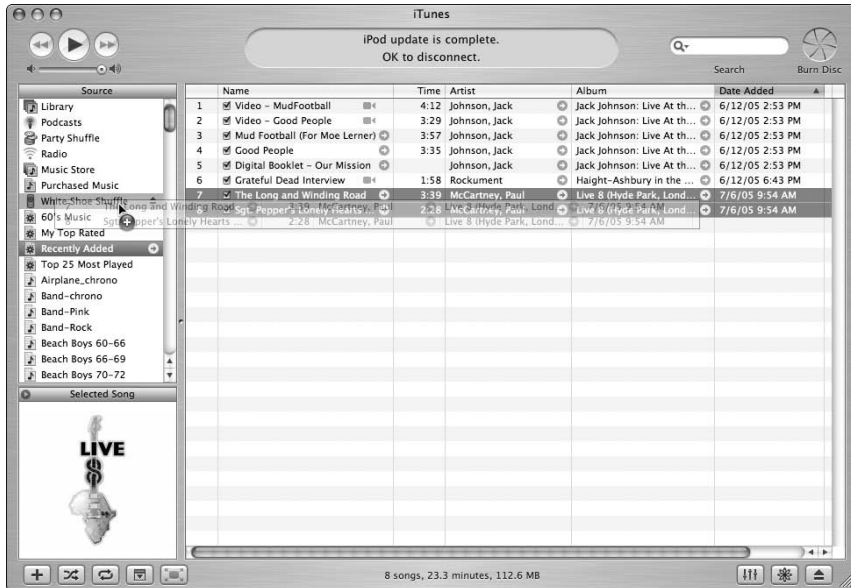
iTunes

iPod update is complete.
OK to disconnect.

Search

Burn Disc

Source

Library
Podcasts
Party Shuffle
Radio
Music Store
Purchased Music
White Shoe Shuffle
60's Music
My Top Rated
Recently Added
Top 25 Most Played
Airplane_chrono
Band-chrono
Band-Pink
Band-Rock
Beach Boys 60-66
Beach Boys 66-69
Beach Boys 70-72

Selected Song

LIVE

| | Name | Time | Artist | Album | Date Added |
|---|---|---|---|---|---|
| 1 | Video - MudFootball | 4:12 | Johnson, Jack | Jack Johnson: Live At th... | 6/12/05 2:53 PM |
| 2 | Video - Good People | 3:29 | Johnson, Jack | Jack Johnson: Live At th... | 6/12/05 2:53 PM |
| 3 | Mud Football (For Moe Lerner) | 3:57 | Johnson, Jack | Jack Johnson: Live At th... | 6/12/05 2:53 PM |
| 4 | Good People | 3:35 | Johnson, Jack | Jack Johnson: Live At th... | 6/12/05 2:53 PM |
| 5 | Digital Booklet - Our Mission | | Johnson, Jack | Jack Johnson: Live At th... | 6/12/05 2:53 PM |
| 6 | Grateful Dead Interview | 1:58 | Rockument | Haight-Ashbury in the ... | 6/12/05 6:43 PM |
| 7 | The Long and Winding Road | 3:39 | McCartney, Paul | Live 8 (Hyde Park, Lond... | 7/6/05 9:54 AM |
| 8 | Sgt. Pepper's Lonely Hearts ... | 2:28 | McCartney, Paul | Live 8 (Hyde Park, Lond... | 7/6/05 9:54 AM |

The Long and Winding Road 3:39 McCartney, Paul Live 8 (Hyde Park, Lond... 7/6/05 9:54 AM
Sgt. Pepper's Lonely Hearts ... 2:28 McCartney, Paul Live 8 (Hyde Park, Lond... 7/6/05 9:54 AM

8 songs, 23.3 minutes, 112.6 MB